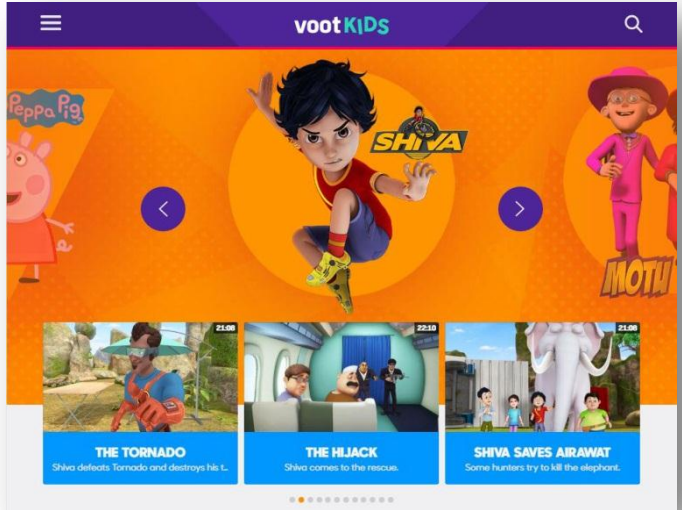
voot KIDS

Peppa Pig

SHIVA

MOTU

21:08

THE TORNADO
Shiva defeats Tornado and destroys his t...

22:10

THE HIJACK
Shiva comes to the rescue.

21:08

SHIVA SAVES AIRAWAT
Some hunters try to kill the elephant.